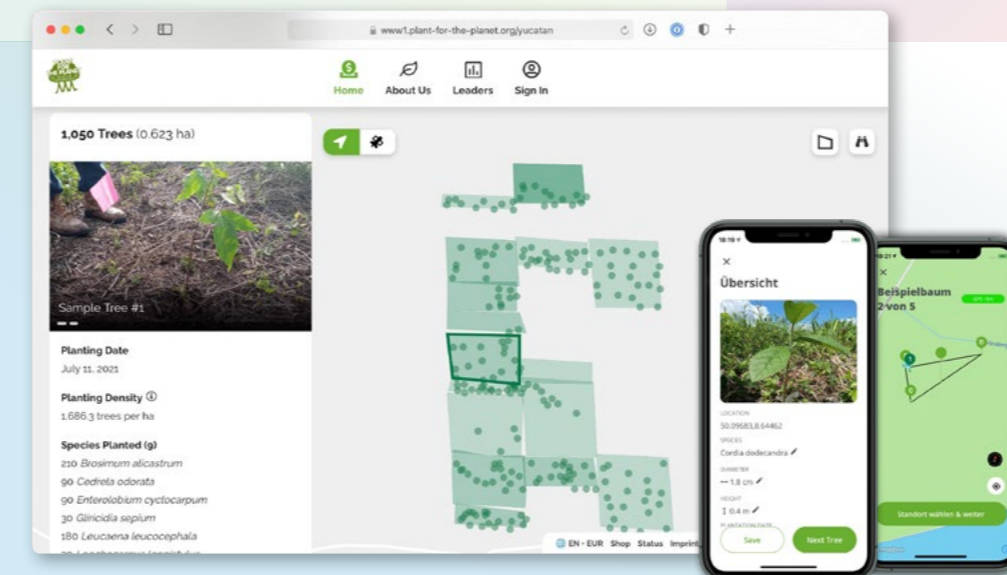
www1.plant-for-the-planet.org/yucatan

Home About Us Leaders Sign In

1,050 Trees (0.623 ha)

Sample Tree #1

Planting Date
July 11, 2021

Planting Density ⓘ
1,686.3 trees per ha

Species Planted (9)
210 Brosimum alicastrum
90 Cedrela odorata
90 Enterolobium cyclocarpum
30 Gliricidia sepium
180 Leucaena leucocephala

EN · EUR Shop Status Imprint

Übersicht

LOCATION
50.09583,8.64462
SPECIES
Cordia dodecandra
DIAMETER
↔ 1.8 cm
HEIGHT
↕ 0.4 m

Save
Next Tree

Beispielbaum
2 von 5

Standort wählen & weiter